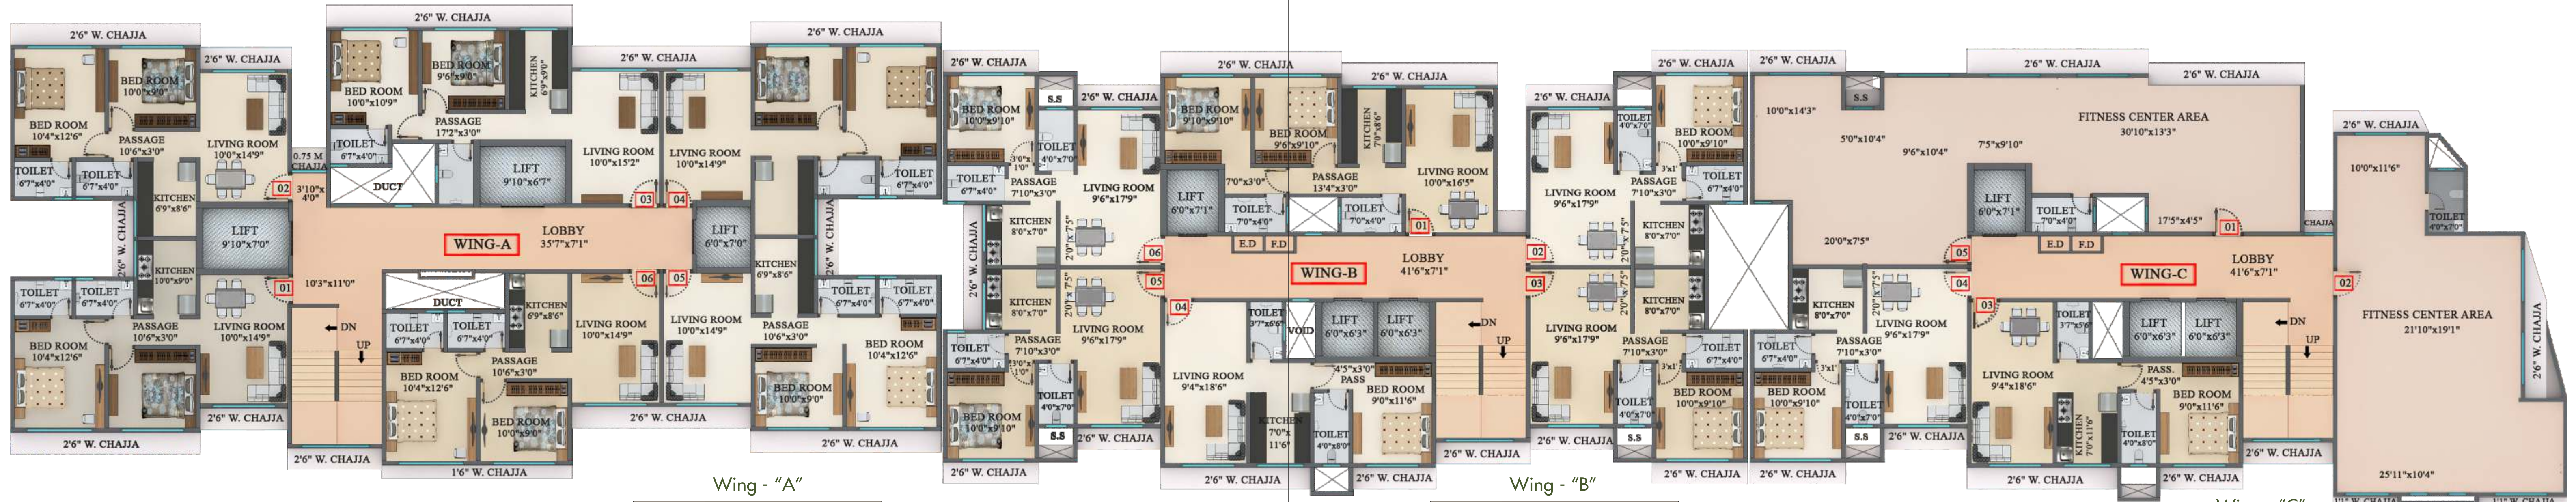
2'6" W. CHAJJA
2'6" W. CHAJJA
2'6" W. CHAJJA
2'6" W. CHAJJA
2'6" W. CHAJJA
BED ROOM
10'0"x9'0"
BED ROOM
10'4"x12'6"
PASSAGE
10'6"x3'0"
LIVING ROOM
10'0"x14'9"
TOILET
6'7"x4'0"
TOILET
6'7"x4'0"
KITCHEN
6'9"x8'6"
2'6" W. CHAJJA
0.75 M CHAJJA
02
3'10"x4'0"
LIFT
9'10"x7'0"
KITCHEN
10'0"x9'0"
01
10'3"x11'0"
TOILET
6'7"x4'0"
TOILET
6'7"x4'0"
PASSAGE
10'6"x3'0"
LIVING ROOM
10'0"x14'9"
BED ROOM
10'4"x12'6"
2'6" W. CHAJJA
2'6" W. CHAJJA
DN
UP
2'6" W. CHAJJA
BED ROOM
10'0"x10'9"
BED ROOM
9'6"x9'0"
KITCHEN
6'9"x9'0"
PASSAGE
17'2"x3'0"
TOILET
6'7"x4'0"
DUCT
LIFT
9'10"x6'7"
LIVING ROOM
10'0"x15'2"
LIVING ROOM
10'0"x14'9"
03
04
WING-A
LOBBY
35'7"x7'1"
LIFT
6'0"x7'0"
DUCT
06
05
KITCHEN
6'9"x8'6"
TOILET
6'7"x4'0"
TOILET
6'7"x4'0"
LIVING ROOM
10'0"x14'9"
LIVING ROOM
10'0"x14'9"
PASSAGE
10'6"x3'0"
BED ROOM
10'4"x12'6"
BED ROOM
10'0"x9'0"
2'6" W. CHAJJA
1'6" W. CHAJJA
KITCHEN
6'9"x8'6"
2'6" W. CHAJJA
TOILET
6'7"x4'0"
TOILET
6'7"x4'0"
TOILET
6'7"x4'0"
TOILET
6'7"x4'0"
PASSAGE
10'6"x3'0"
BED ROOM
10'4"x12'6"
BED ROOM
10'0"x9'0"
2'6" W. CHAJJA
Wing - "A"
2'6" W. CHAJJA
S.S
2'6" W. CHAJJA
BED ROOM
10'0"x9'10"
TOILET
4'0"x7'0"
3'0"x1'0"
TOILET
6'7"x4'0"
PASSAGE
7'10"x3'0"
LIVING ROOM
9'6"x17'9"
KITCHEN
8'0"x7'0"
2'6" W. CHAJJA
2'0"x7'5"
06
05
2'0"x7'5"
KITCHEN
8'0"x7'0"
LIVING ROOM
9'6"x17'9"
PASSAGE
7'10"x3'0"
TOILET
6'7"x4'0"
3'0"x1'0"
TOILET
4'0"x7'0"
BED ROOM
10'0"x9'10"
S.S
2'6" W. CHAJJA
2'6" W. CHAJJA
2'6" W. CHAJJA
BED ROOM
9'10"x9'10"
BED ROOM
9'6"x9'10"
KITCHEN
7'0"x8'6"
2'6" W. CHAJJA
LIVING ROOM
10'0"x16'5"
7'0"x3'0"
PASSAGE
13'4"x3'0"
LIFT
6'0"x7'1"
TOILET
7'0"x4'0"
TOILET
7'0"x4'0"
01
E.D
F.D
WING-B
LOBBY
41'6"x7'1"
04
TOILET
3'7"x6'6"
VOID
LIFT
6'0"x6'3"
LIFT
6'0"x6'3"
DN
UP
LIVING ROOM
9'4"x18'6"
4'5"x3'0"
PASS
BED ROOM
9'0"x11'6"
KITCHEN
7'0"x11'6"
TOILET
4'0"x8'0"
2'6" W. CHAJJA
2'6" W. CHAJJA
2'6" W. CHAJJA
Wing - "B"
2'6" W. CHAJJA
TOILET
4'0"x7'0"
BED ROOM
10'0"x9'10"
LIVING ROOM
9'6"x17'9"
PASSAGE
7'10"x3'0"
3'1"
TOILET
6'7"x4'0"
KITCHEN
8'0"x7'0"
2'0"x7'5"
02
03
2'0"x7'5"
KITCHEN
8'0"x7'0"
LIVING ROOM
9'6"x17'9"
PASSAGE
7'10"x3'0"
3'1"
TOILET
6'7"x4'0"
TOILET
4'0"x7'0"
BED ROOM
10'0"x9'10"
S.S
2'6" W. CHAJJA
2'6" W. CHAJJA
2'6" W. CHAJJA
2'6" W. CHAJJA
S.S
10'0"x14'3"
5'0"x10'4"
9'6"x10'4"
7'5"x9'10"
FITNESS CENTER AREA
30'10"x13'3"
2'6" W. CHAJJA
2'6" W. CHAJJA
LIFT
6'0"x7'1"
TOILET
7'0"x4'0"
17'5"x4'5"
01
20'0"x7'5"
05
E.D
F.D
WING-C
LOBBY
41'6"x7'1"
04
KITCHEN
8'0"x7'0"
2'0"x7'5"
LIVING ROOM
9'6"x17'9"
03
TOILET
3'7"x5'6"
LIFT
6'0"x6'3"
LIFT
6'0"x6'3"
DN
UP
PASSAGE
7'10"x3'0"
3'1"
TOILET
6'7"x4'0"
TOILET
4'0"x7'0"
BED ROOM
10'0"x9'10"
S.S
LIVING ROOM
9'4"x18'6"
PASS.
4'5"x3'0"
BED ROOM
9'0"x11'6"
KITCHEN
7'0"x11'6"
TOILET
4'0"x8'0"
2'6" W. CHAJJA
2'6" W. CHAJJA
2'6" W. CHAJJA
2'6" W. CHAJJA
2'6" W. CHAJJA
2'6" W. CHAJJA
10'0"x11'6"
TOILET
4'0"x7'0"
CHAJJA
02
FITNESS CENTER AREA
21'10"x19'1"
2'6" W. CHAJJA
25'11"x10'4"